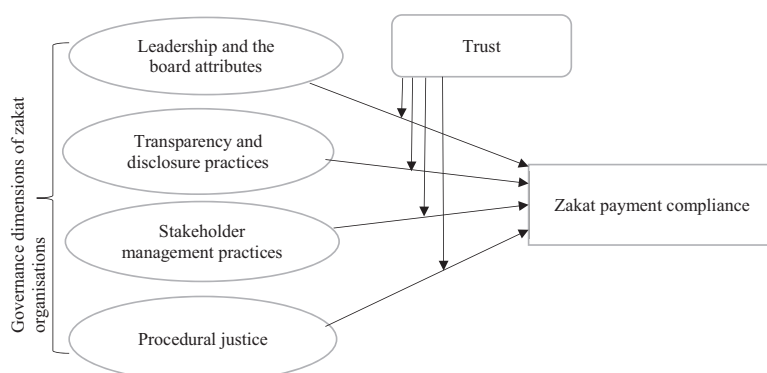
Governance dimensions of zakat organisations

Leadership and the board attributes

Transparency and disclosure practices

Stakeholder management practices

Procedural justice

Trust

Zakat payment compliance